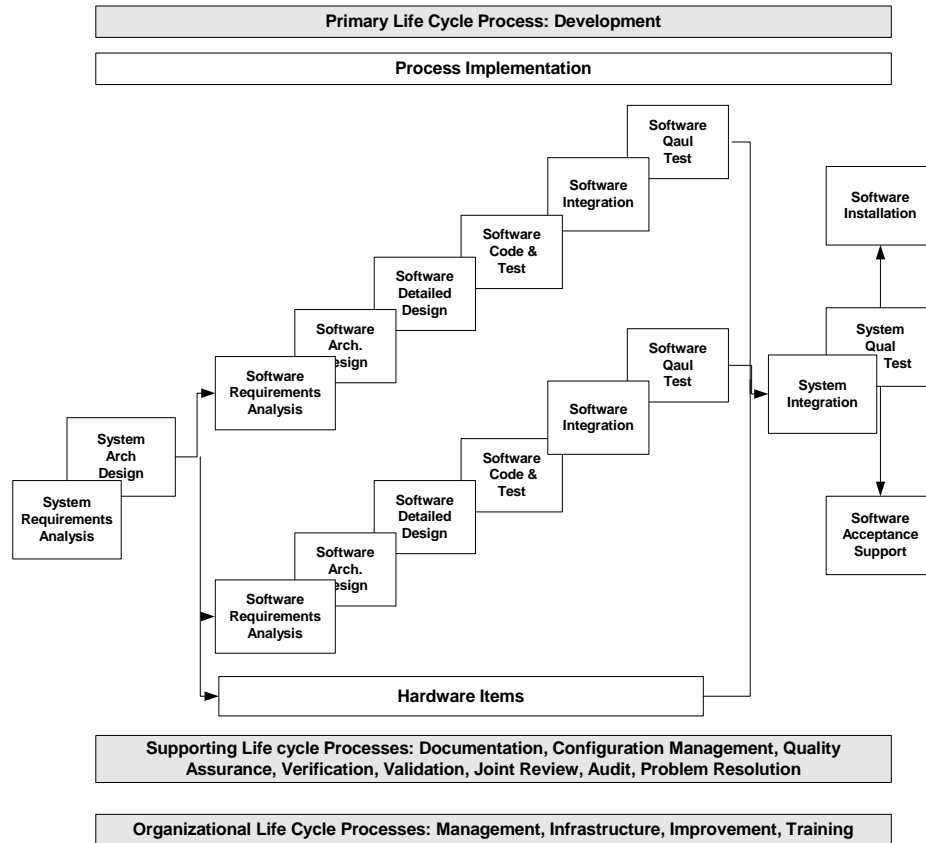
Primary Life Cycle Process: Development

Process Implementation

Software Qaul Test

Software Integration

Software Code & Test

Software Detailed Design

Software Arch. esign

Software Requirements Analysis

Software Installation

System Qual Test

Software Qaul Test

System Integration

Software Integration

Software Code & Test

Software Detailed Design

Software Arch. esign

Software Requirements Analysis

System Arch Design

System Requirements Analysis

Software Acceptance Support

Hardware Items

Supporting Life cycle Processes: Documentation, Configuration Management, Quality Assurance, Verification, Validation, Joint Review, Audit, Problem Resolution

Organizational Life Cycle Processes: Management, Infrastructure, Improvement, Training